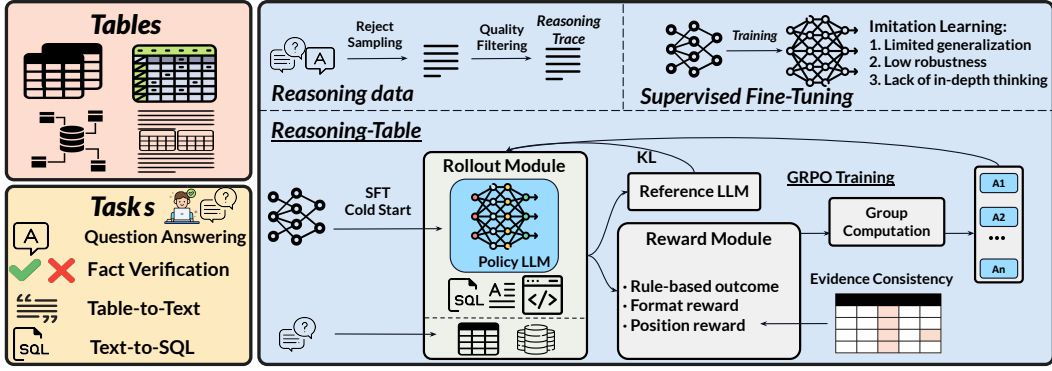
Tables

Tasks

Question Answering

Fact Verification

Table-to-Text

Text-to-SQL

Reject Sampling

Quality Filtering

Reasoning Trace

Reasoning data

Training

Imitation Learning:
1. Limited generalization
2. Low robustness
3. Lack of in-depth thinking

Supervised Fine-Tuning

Reasoning-Table

SFT
Cold Start

Rollout Module

Policy LLM

SQL

KL

Reference LLM

GRPO Training

Group Computation

A1

A2

An

Reward Module

· Rule-based outcome
· Format reward
· Position reward

Evidence Consistency